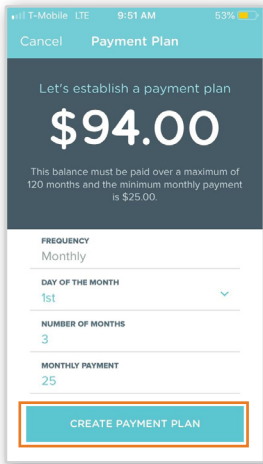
T-Mobile LTE 9:51 AM 53%

Cancel Payment Plan

Let's establish a payment plan

$94.00

This balance must be paid over a maximum of 120 months and the minimum monthly payment is $25.00.

FREQUENCY
Monthly

DAY OF THE MONTH
1st

NUMBER OF MONTHS
3

MONTHLY PAYMENT
25

CREATE PAYMENT PLAN